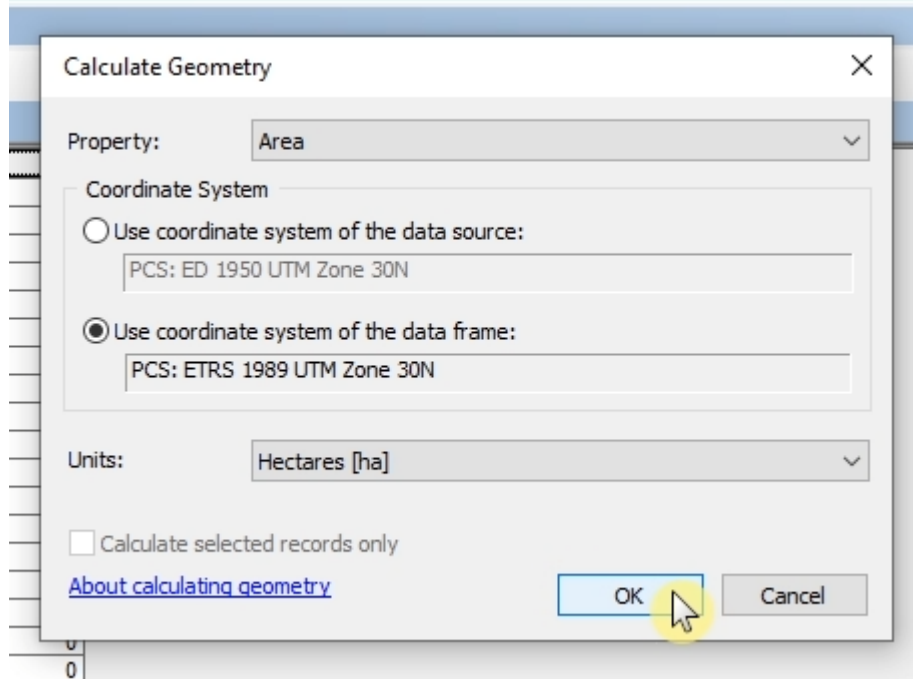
Calculate Geometry

×

Property: Area

Coordinate System

Use coordinate system of the data source:

PCS: ED 1950 UTM Zone 30N

Use coordinate system of the data frame:

PCS: ETRS 1989 UTM Zone 30N

Units: Hectares [ha]

Calculate selected records only

About calculating geometry

OK

Cancel

0
0